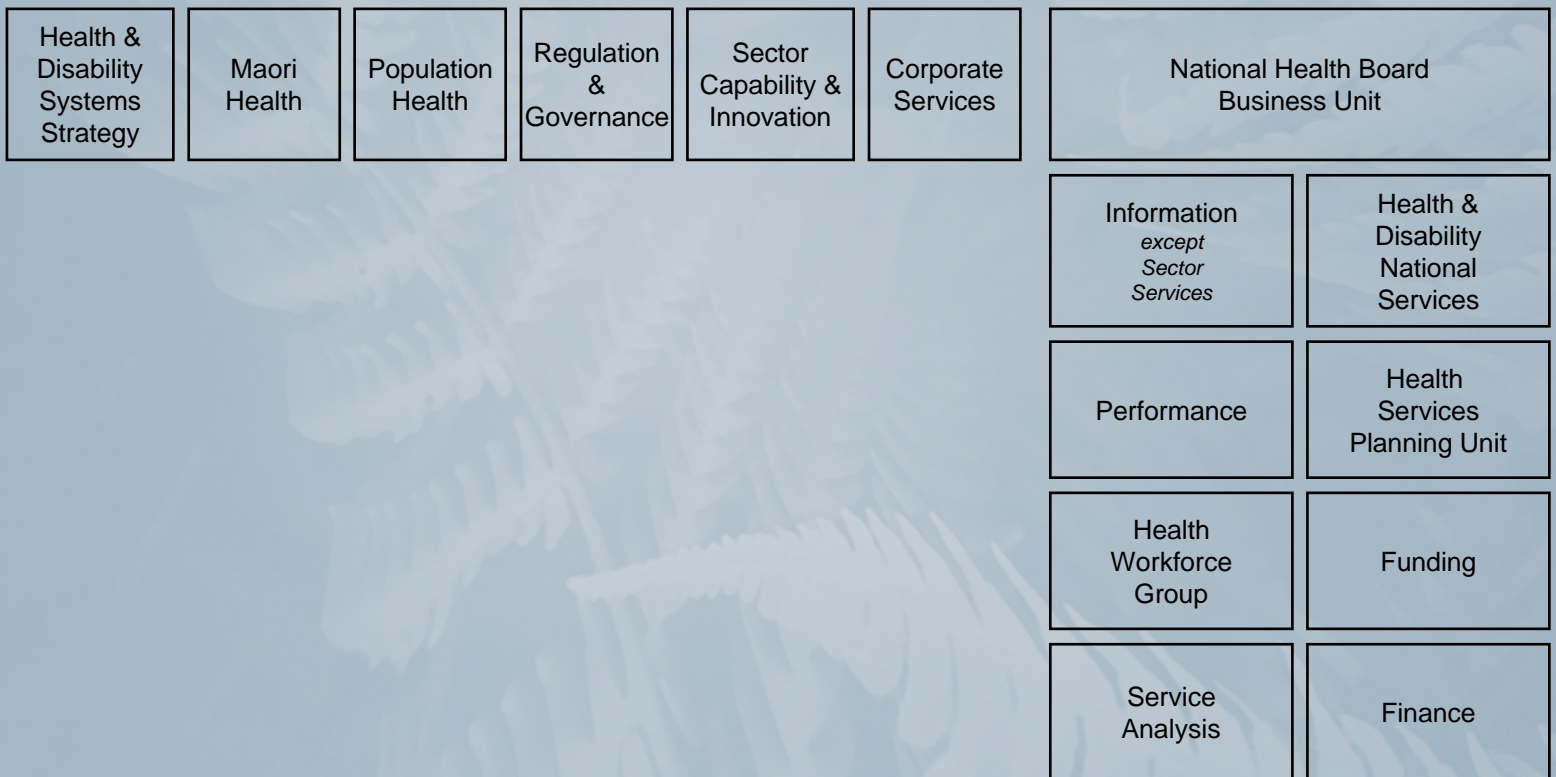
Health & Disability Systems Strategy

Maori Health

Population Health

Regulation & Governance

Sector Capability & Innovation

Corporate Services

National Health Board Business Unit

Information *except Sector Services*

Health & Disability National Services

Performance

Health Services Planning Unit

Health Workforce Group

Funding

Service Analysis

Finance